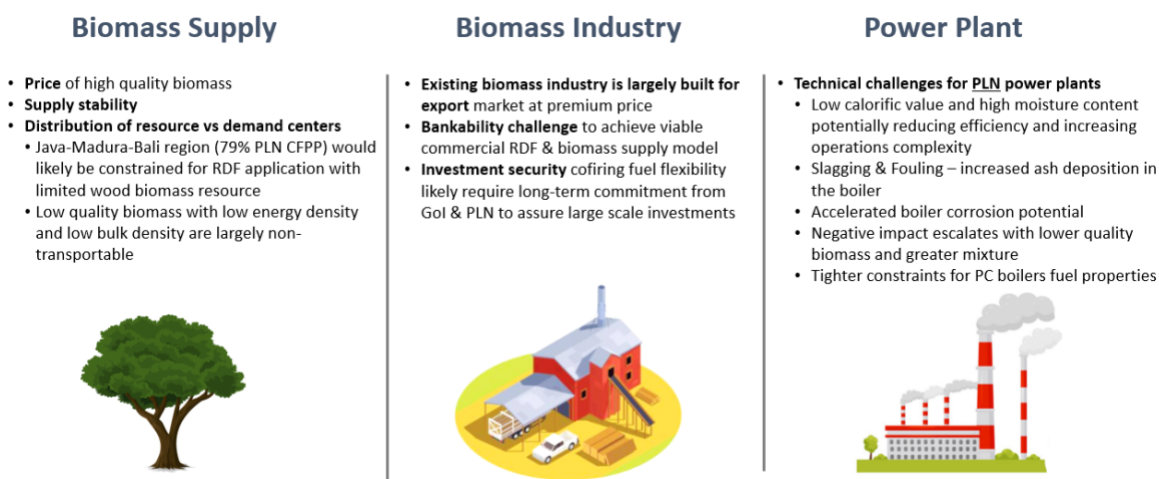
Biomass Supply

- **Price** of high quality biomass
- **Supply stability**
- **Distribution of resource vs demand centers**
  - Java-Madura-Bali region (79% PLN CFPP) would likely be constrained for RDF application with limited wood biomass resource
  - Low quality biomass with low energy density and low bulk density are largely non-transportable

Biomass Industry

- **Existing biomass industry is largely built for export** market at premium price
- **Bankability challenge** to achieve viable commercial RDF & biomass supply model
- **Investment security** cofiring fuel flexibility likely require long-term commitment from GoI & PLN to assure large scale investments

Power Plant

- **Technical challenges for PLN power plants**
  - Low calorific value and high moisture content potentially reducing efficiency and increasing operations complexity
  - Slagging & Fouling – increased ash deposition in the boiler
  - Accelerated boiler corrosion potential
  - Negative impact escalates with lower quality biomass and greater mixture
  - Tighter constraints for PC boilers fuel properties